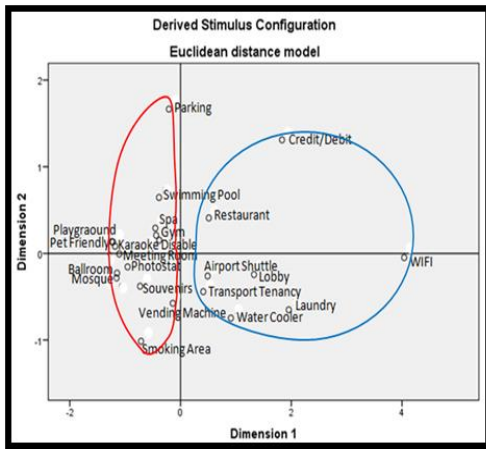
Derived Stimulus Configuration

Euclidean distance model

Dimension 2

2

1

0

-1

Parking

Credit/Debit

Swimming Pool

Spa

Gym

Restaurant

Playgraound

Pet Friendly

Karaoke

Disable

Meeting Room

Airport Shuttle

Lobby

WIFI

Ballroom

Photostat

Mosque

Souvenirs

Transport Tenancy

Laundry

Vending Machine

Water Cooler

Smoking Area

-2

0

2

4

Dimension 1